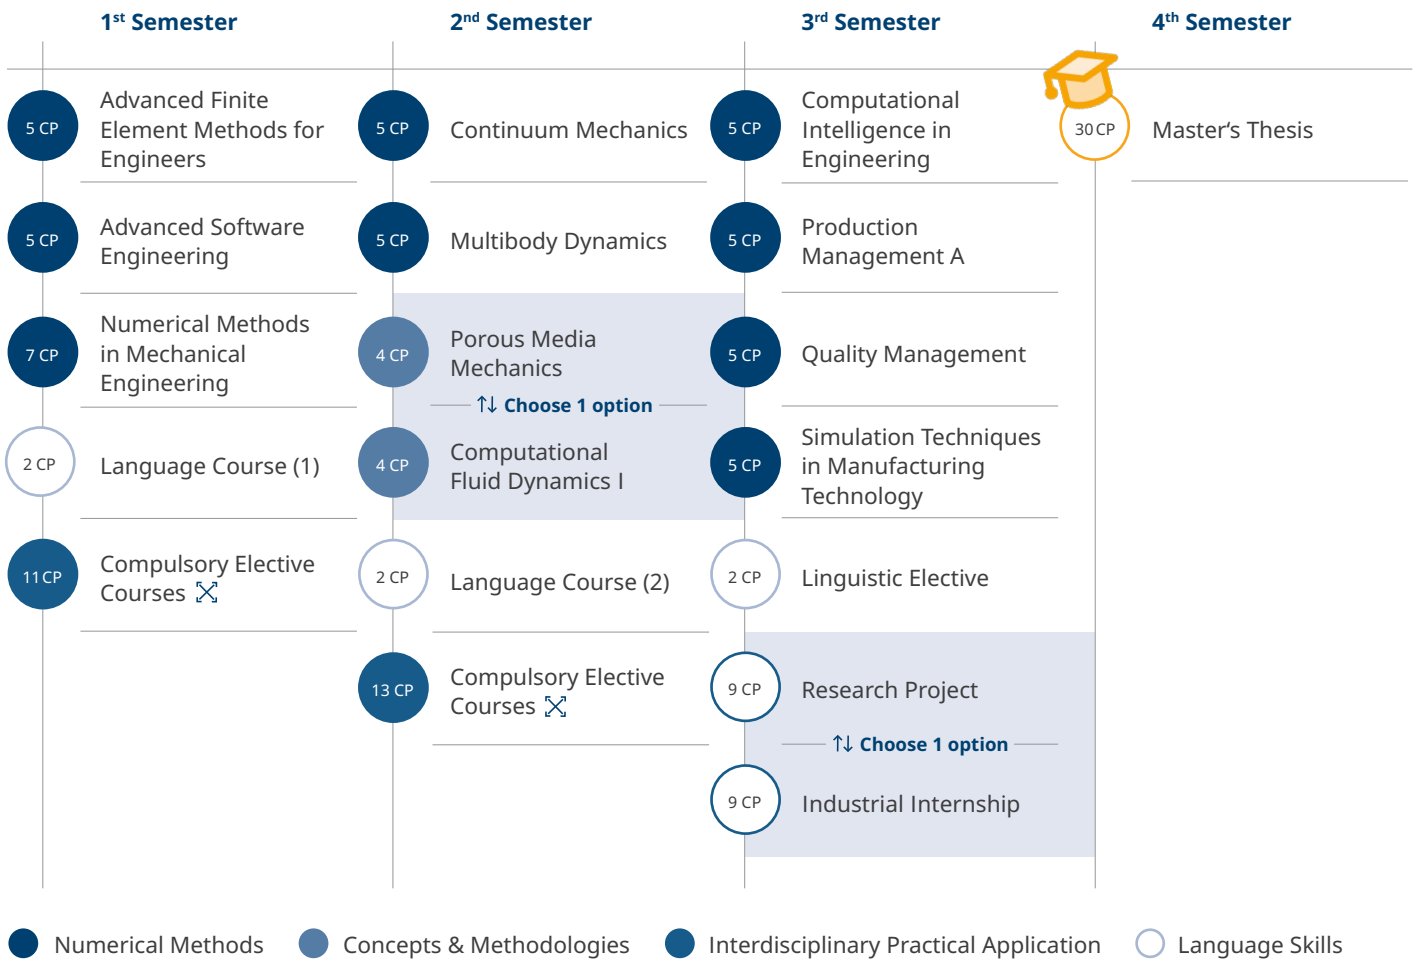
1st Semester

5 CP Advanced Finite Element Methods for Engineers

5 CP Advanced Software Engineering

7 CP Numerical Methods in Mechanical Engineering

2 CP Language Course (1)

11 CP Compulsory Elective Courses

2nd Semester

5 CP Continuum Mechanics

5 CP Multibody Dynamics

4 CP Porous Media Mechanics

Choose 1 option

4 CP Computational Fluid Dynamics I

2 CP Language Course (2)

13 CP Compulsory Elective Courses

3rd Semester

5 CP Computational Intelligence in Engineering

5 CP Production Management A

5 CP Quality Management

5 CP Simulation Techniques in Manufacturing Technology

2 CP Linguistic Elective

9 CP Research Project

Choose 1 option

9 CP Industrial Internship

4th Semester

30 CP Master's Thesis

Numerical Methods Concepts & Methodologies Interdisciplinary Practical Application Language Skills